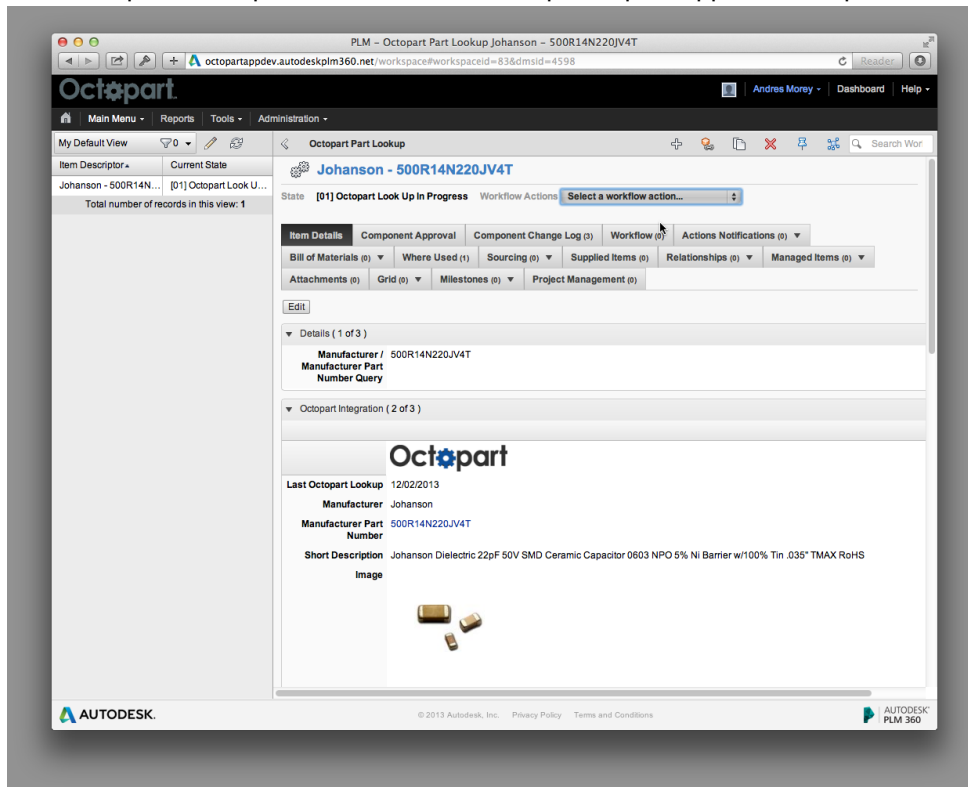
PLM – Octopart Part Lookup Johanson – 500R14N220JV4T

octopartappdev.autodeskplm360.net/workspace#workspaceid=83&dmsid=4598

Reader

Octopart

Andres Morey ▾ | Dashboard | Help ▾

Main Menu ▾ | Reports | Tools ▾ | Administration ▾

My Default View ▾ 0 ▾

| Item Descriptor | Current State |
|---|---|
| Johanson - 500R14N... | [01] Octopart Look U... |

Total number of records in this view: 1

Octopart Part Lookup

Search Wor

Johanson - 500R14N220JV4T

State [01] Octopart Look Up In Progress Workflow Actions Select a workflow action...

Item Details | Component Approval | Component Change Log (3) | Workflow (0) | Actions Notifications (0) ▾

Bill of Materials (0) ▾ | Where Used (1) | Sourcing (0) ▾ | Supplied Items (0) | Relationships (0) ▾ | Managed Items (0) ▾

Attachments (0) | Grid (0) ▾ | Milestones (0) ▾ | Project Management (0)

Edit

▾ Details ( 1 of 3 )

Manufacturer / Manufacturer Part Number Query 500R14N220JV4T

▾ Octopart Integration ( 2 of 3 )

Octopart

Last Octopart Lookup 12/02/2013

Manufacturer Johanson

Manufacturer Part Number 500R14N220JV4T

Short Description Johanson Dielectric 22pF 50V SMD Ceramic Capacitor 0603 NPO 5% Ni Barrier w/100% Tin .035" TMAX RoHS

Image

AUTODESK.

© 2013 Autodesk, Inc. Privacy Policy Terms and Conditions

AUTODESK PLM 360